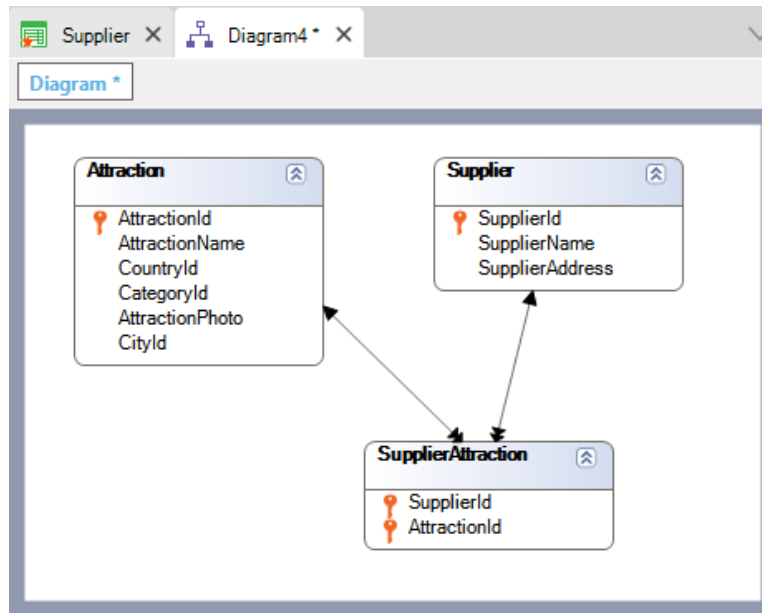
Supplier ✕ Diagram4 * ✕

Diagram *

Attraction
AttractionId
AttractionName
CountryId
CategoryId
AttractionPhoto
CityId

Supplier
SupplierId
SupplierName
SupplierAddress

SupplierAttraction
SupplierId
AttractionId